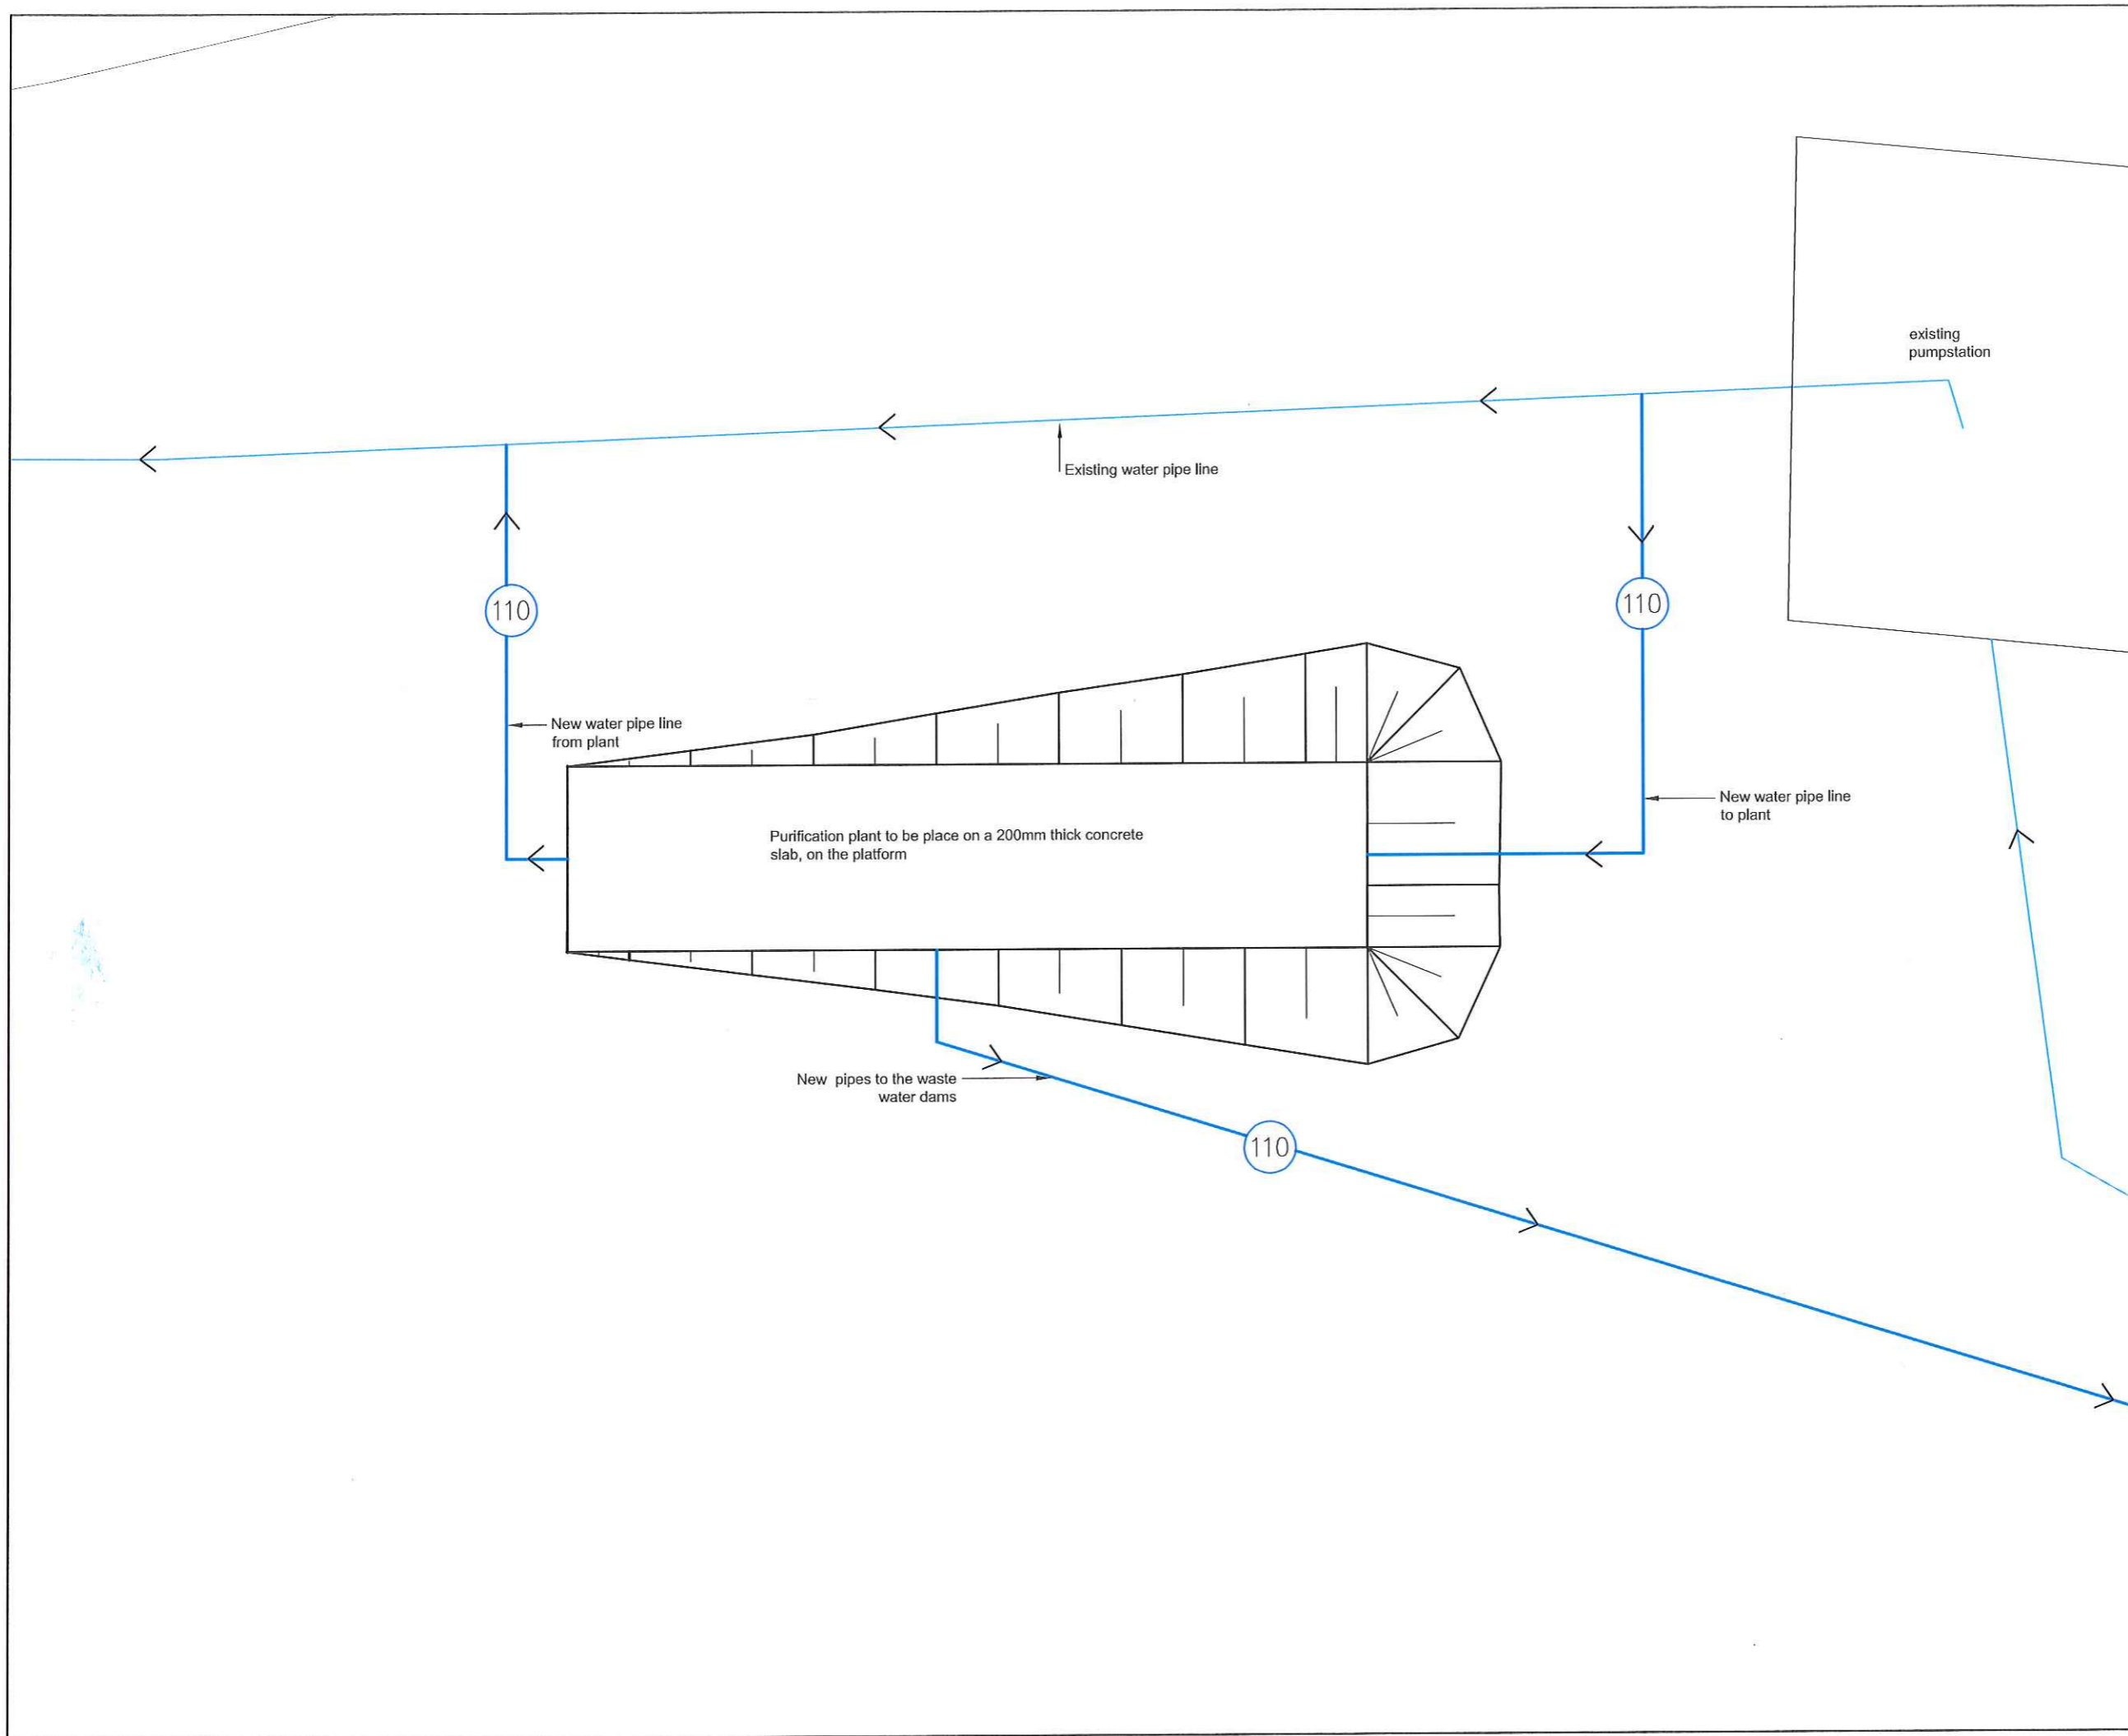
existing pumpstation

Existing water pipe line

110

110

New water pipe line from plant

New water pipe line to plant

Purification plant to be place on a 200mm thick concrete slab, on the platform

New pipes to the waste water dams

110